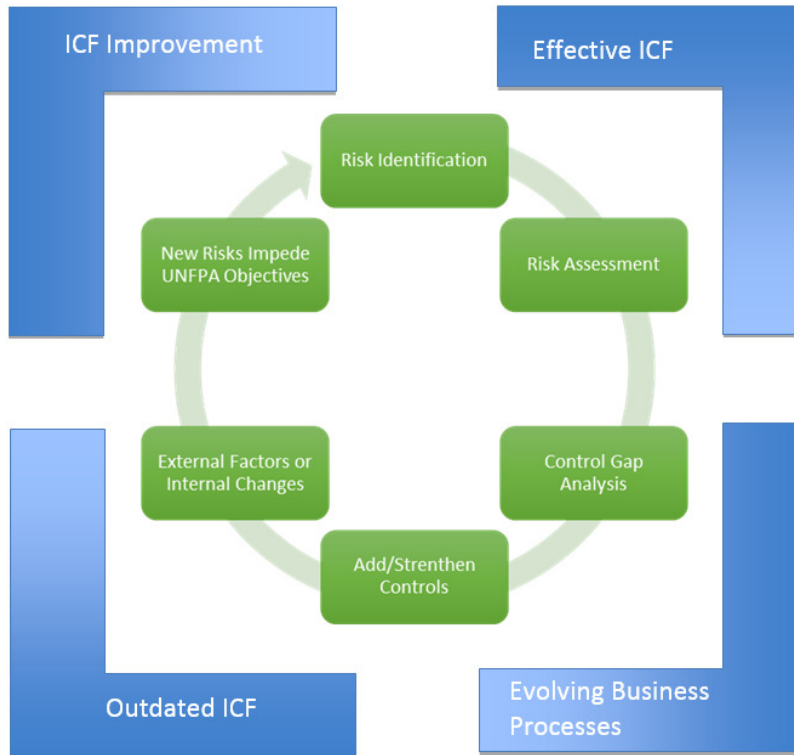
ICF Improvement

Effective ICF

Risk Identification

Risk Assessment

Control Gap Analysis

Add/Strenthen Controls

External Factors or Internal Changes

New Risks Impede UNFPA Objectives

Outdated ICF

Evolving Business Processes